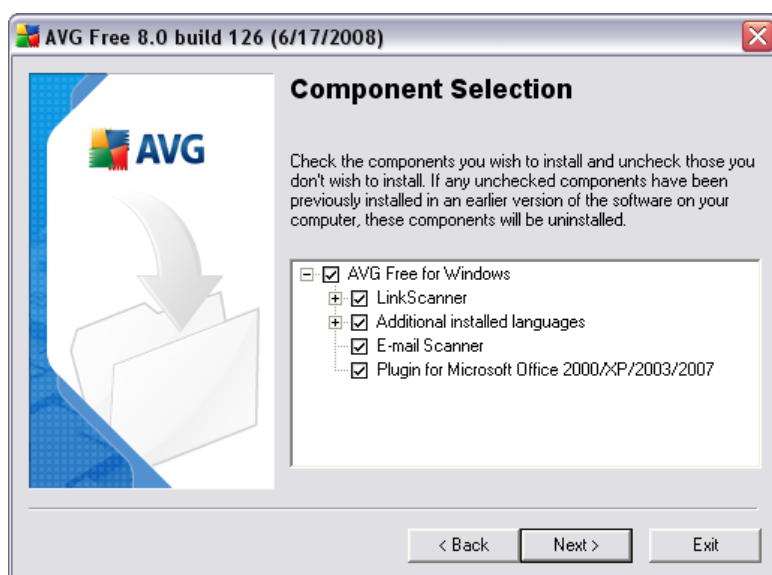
AVG Free 8.0 build 126 (6/17/2008)

AVG

Component Selection

Check the components you wish to install and uncheck those you don't wish to install. If any unchecked components have been previously installed in an earlier version of the software on your computer, these components will be uninstalled.

AVG Free for Windows
LinkScanner
Additional installed languages
E-mail Scanner
Plugin for Microsoft Office 2000/XP/2003/2007

< Back
Next >
Exit